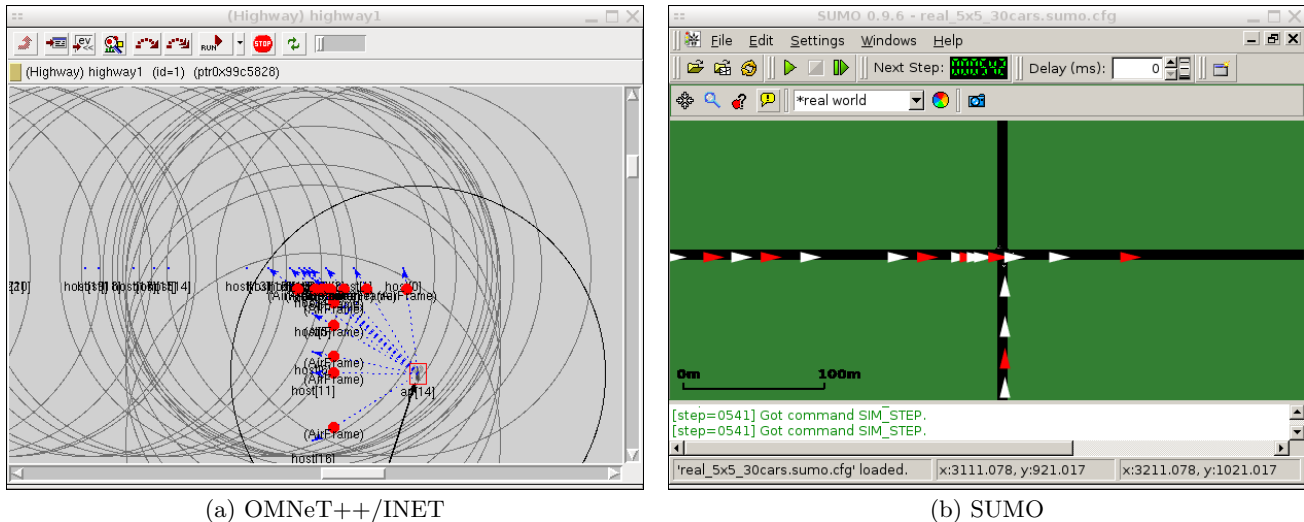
(Highway) highway1

RUN STOP

(Highway) highway1 (id=1) (ptr0x99c5828)

host[6]
(AirFrame)
host[11]
ap[14]
(AirFrame)
host[16]

SUMO 0.9.6 - real_5x5_30cars.sumo.cfg

File Edit Settings Windows Help

Next Step: Delay (ms): 0

*real world

0m 100m

[step=0541] Got command SIM_STEP.
[step=0541] Got command SIM_STEP.

'real_5x5_30cars.sumo.cfg' loaded. x:3111.078, y:921.017 x:3211.078, y:1021.017

(a) OMNeT++/INET

(b) SUMO